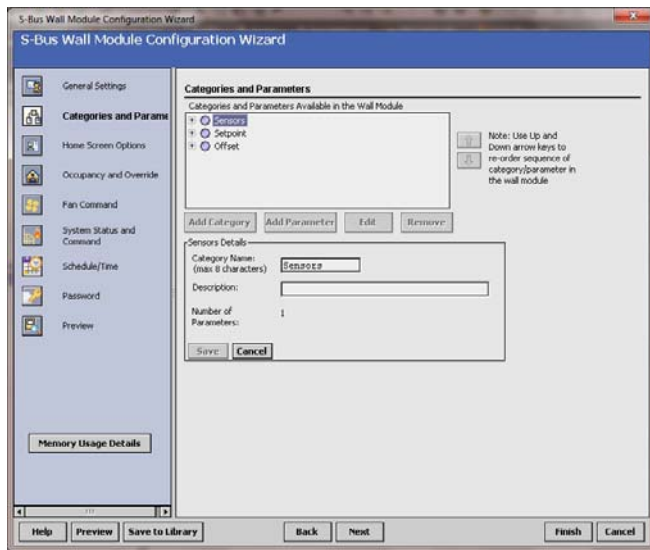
S-Bus Wall Module Configuration Wizard

S-Bus Wall Module Configuration Wizard

General Settings

Categories and Parame

Home Screen Options

Occupancy and Override

Fan Command

System Status and Command

Schedule/Time

Password

Preview

Memory Usage Details

Categories and Parameters

Categories and Parameters Available in the Wall Module

Sensors

Setpoint

Offset

Note: Use Up and Down arrow keys to re-order sequence of category/parameter in the wall module

Add Category | Add Parameter | Edit | Remove

Sensors Details

Category Name: (max 8 characters) Sensors

Description:

Number of Parameters: 1

Save | Cancel

Help | Preview | Save to Library | Back | Next | Finish | Cancel